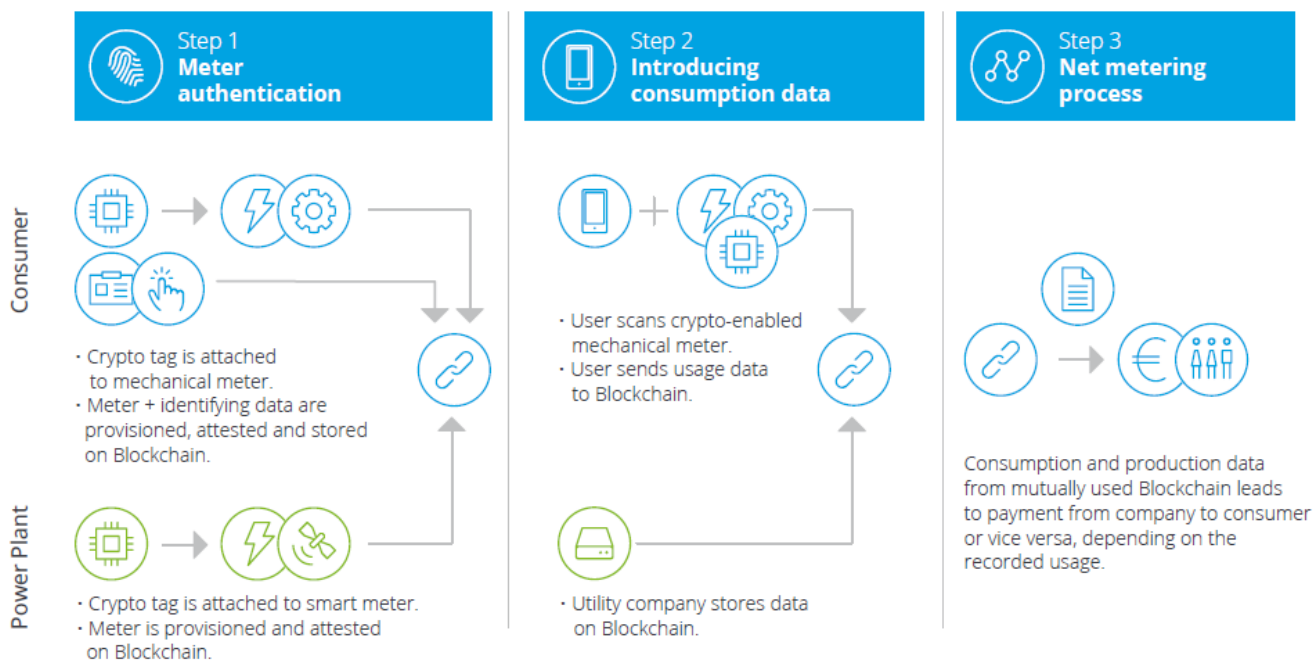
Step 1
Meter authentication

Step 2
Introducing consumption data

Step 3
Net metering process

Consumer

· Crypto tag is attached to mechanical meter.
· Meter + identifying data are provisioned, attested and stored on Blockchain.

· User scans crypto-enabled mechanical meter.
· User sends usage data to Blockchain.

Consumption and production data from mutually used Blockchain leads to payment from company to consumer or vice versa, depending on the recorded usage.

Power Plant

· Crypto tag is attached to smart meter.
· Meter is provisioned and attested on Blockchain.

· Utility company stores data on Blockchain.